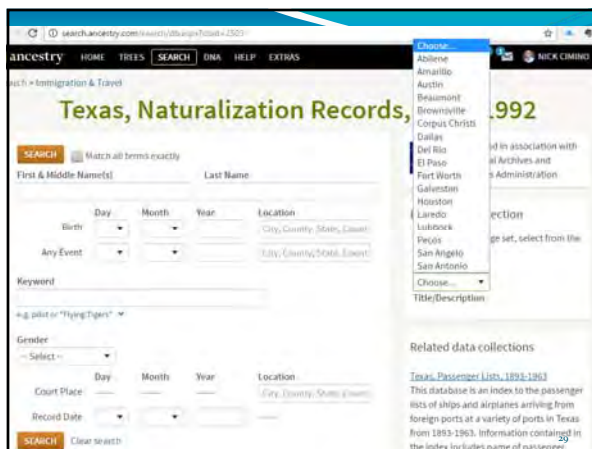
search.ancestry.com/search/db.aspx?dbid=2503

ancestry HOME TREES SEARCH DNA HELP EXTRAS

NICK CIMINO

rch > Immigration & Travel

Texas, Naturalization Records, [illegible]1992

SEARCH Match all terms exactly

First & Middle Name(s)

Last Name

Day Month Year Location

Birth

City, County, State, Countr

Any Event

City, County, State, Countr

Keyword

e.g. pilot or "Flying Tigers"

Gender

-- Select --

Day Month Year Location

Court Place

City, County, State, Countr

Record Date

SEARCH Clear search

Choose...
Abilene
Amarillo
Austin
Beaumont
Brownsville
Corpus Christi
Dallas
Del Rio
El Paso
Fort Worth
Galveston
Houston
Laredo
Lubbock
Pecos
San Angelo
San Antonio

Choose...

Title/Description

d in association with
al Archives and
s Administration

ection

ge set, select from the

Related data collections

Texas, Passenger Lists, 1893-1963

This database is an index to the passenger lists of ships and airplanes arriving from foreign ports at a variety of ports in Texas from 1893-1963. Information contained in the index includes name of passenger

29